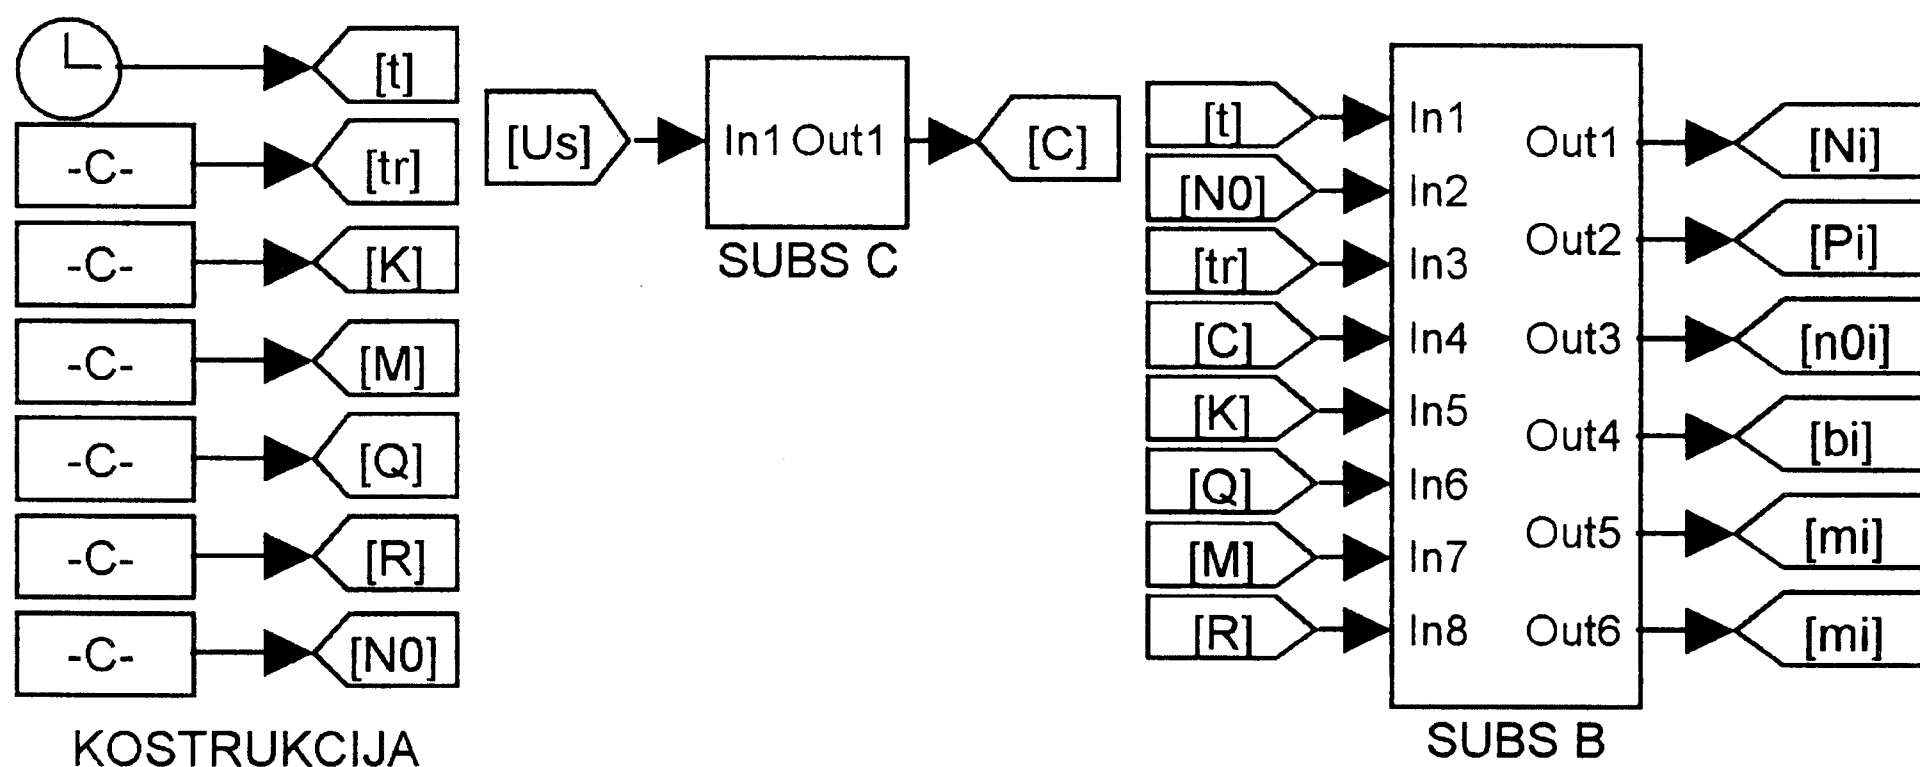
[t]

-C- [tr]

-C- [K]

-C- [M]

-C- [Q]

-C- [R]

-C- [N0]

KOSTRUKCIJA

[Us] In1 Out1 [C]

SUBS C

[t] In1
[N0] In2
[tr] In3
[C] In4
[K] In5
[Q] In6
[M] In7
[R] In8

Out1 [Ni]
Out2 [Pi]
Out3 [n0i]
Out4 [bi]
Out5 [mi]
Out6 [mi]

SUBS B